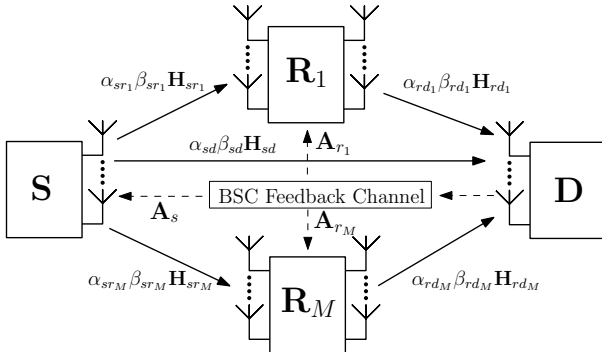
$\mathbf{R}_1$

$\alpha_{sr_1}\beta_{sr_1}\mathbf{H}_{sr_1}$

$\alpha_{rd_1}\beta_{rd_1}\mathbf{H}_{rd_1}$

$\alpha_{sd}\beta_{sd}\mathbf{H}_{sd}$

$\mathbf{A}_{r_1}$

$\mathbf{S}$

BSC Feedback Channel

$\mathbf{D}$

$\mathbf{A}_s$

$\mathbf{A}_{r_M}$

$\alpha_{sr_M}\beta_{sr_M}\mathbf{H}_{sr_M}$

$\mathbf{R}_M$

$\alpha_{rd_M}\beta_{rd_M}\mathbf{H}_{rd_M}$